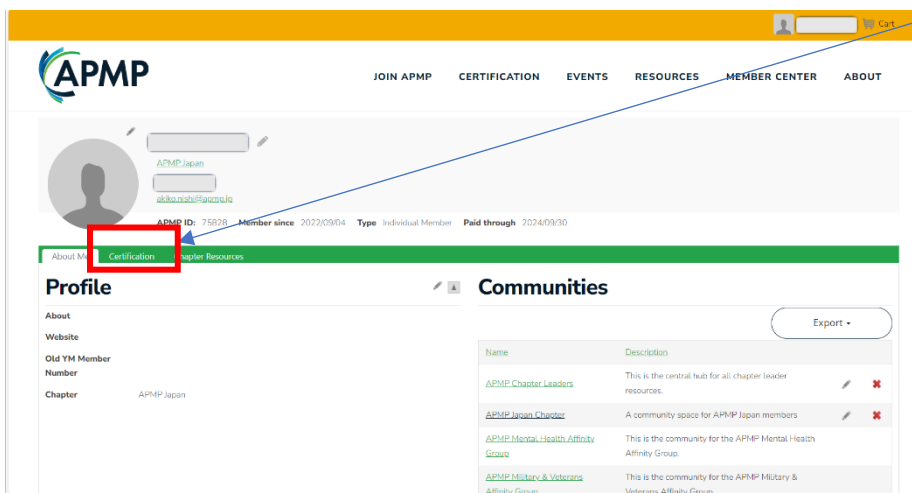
Cart

APMP

JOIN APMP CERTIFICATION EVENTS RESOURCES MEMBER CENTER ABOUT

APMP Japan

akiko.nishi@apmp.jp

APMP ID: 75828 Member since 2022/09/04 Type Individual Member Paid through 2024/09/30

About Me Certification Chapter Resources

Profile

About

Website

Old YM Member Number

Chapter APMP Japan

Communities

Export

| Name | Description |
|---|---|
| APMP Chapter Leaders | This is the central hub for all chapter leader resources. |
| APMP Japan Chapter | A community space for APMP Japan members |
| APMP Mental Health Affinity Group | This is the community for the APMP Mental Health Affinity Group. |
| APMP Military & Veterans Affinity Group | This is the community for the APMP Military & Veterans Affinity Group. |